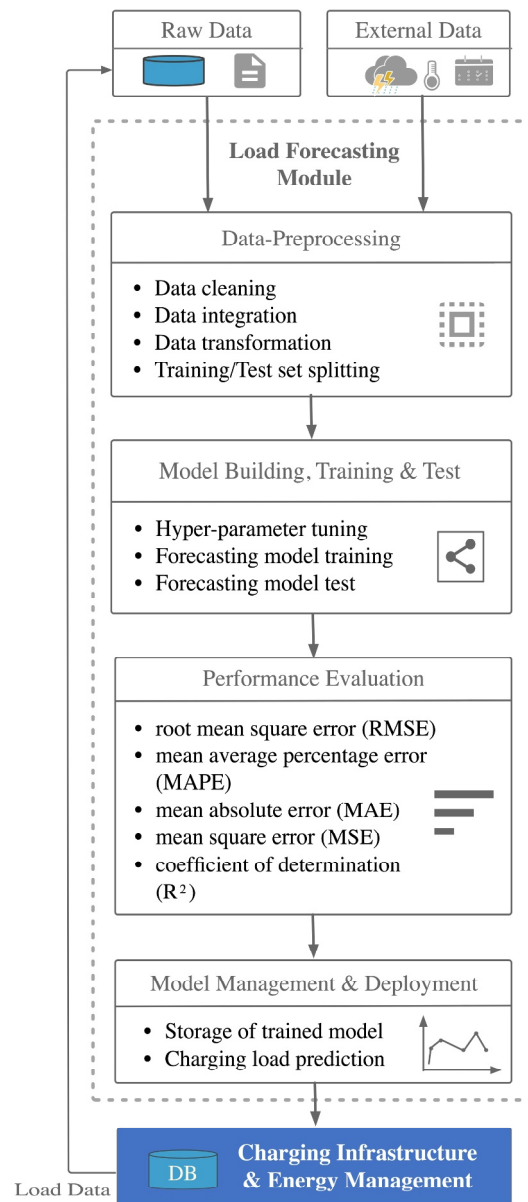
Raw Data

External Data

Load Forecasting Module

Data-Preprocessing

- Data cleaning
- Data integration
- Data transformation
- Training/Test set splitting

Model Building, Training & Test

- Hyper-parameter tuning
- Forecasting model training
- Forecasting model test

Performance Evaluation

- root mean square error (RMSE)
- mean average percentage error (MAPE)
- mean absolute error (MAE)
- mean square error (MSE)
- coefficient of determination ($R^2$)

Model Management & Deployment

- Storage of trained model
- Charging load prediction

DB

Charging Infrastructure & Energy Management

Load Data